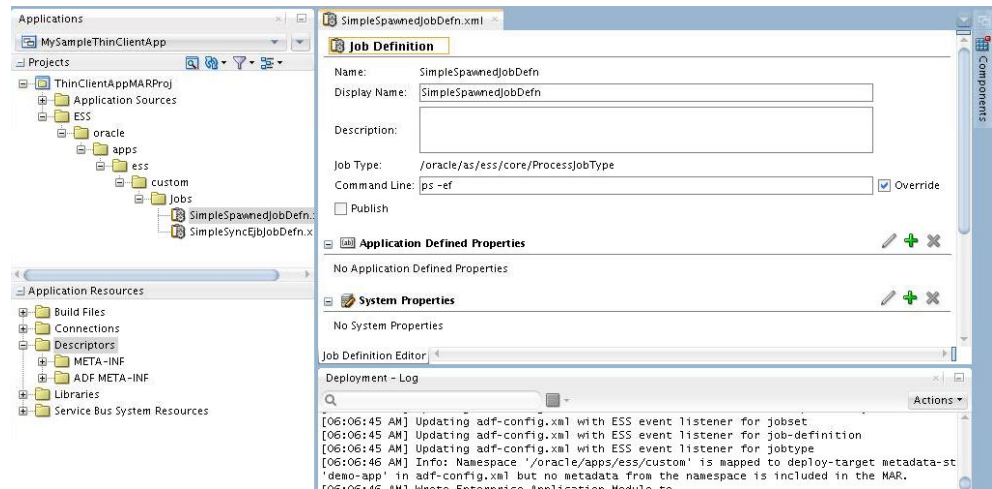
Applications

MySampleThinClientApp

Projects

ThinClientAppMARProj
Application Sources
ESS
oracle
apps
ess
custom
Jobs
SimpleSpawnedJobDefn.:
SimpleSyncEjbJobDefn.x

Application Resources

Build Files
Connections
Descriptors
META-INF
ADF META-INF
Libraries
Service Bus System Resources

SimpleSpawnedJobDefn.xml

Job Definition

Name: SimpleSpawnedJobDefn
Display Name: SimpleSpawnedJobDefn
Description:
Job Type: /oracle/as/ess/core/ProcessJobType
Command Line: ps -ef
Override
Publish

Application Defined Properties
No Application Defined Properties

System Properties
No System Properties

Job Definition Editor

Components

Deployment - Log

Actions

[06:06:45 AM] Updating adf-config.xml with ESS event listener for jobset
[06:06:45 AM] Updating adf-config.xml with ESS event listener for job-definition
[06:06:45 AM] Updating adf-config.xml with ESS event listener for jobtype
[06:06:46 AM] Info: Namespace '/oracle/apps/ess/custom' is mapped to deploy-target metadata-st
'demo-app' in adf-config.xml but no metadata from the namespace is included in the MAR.
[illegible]